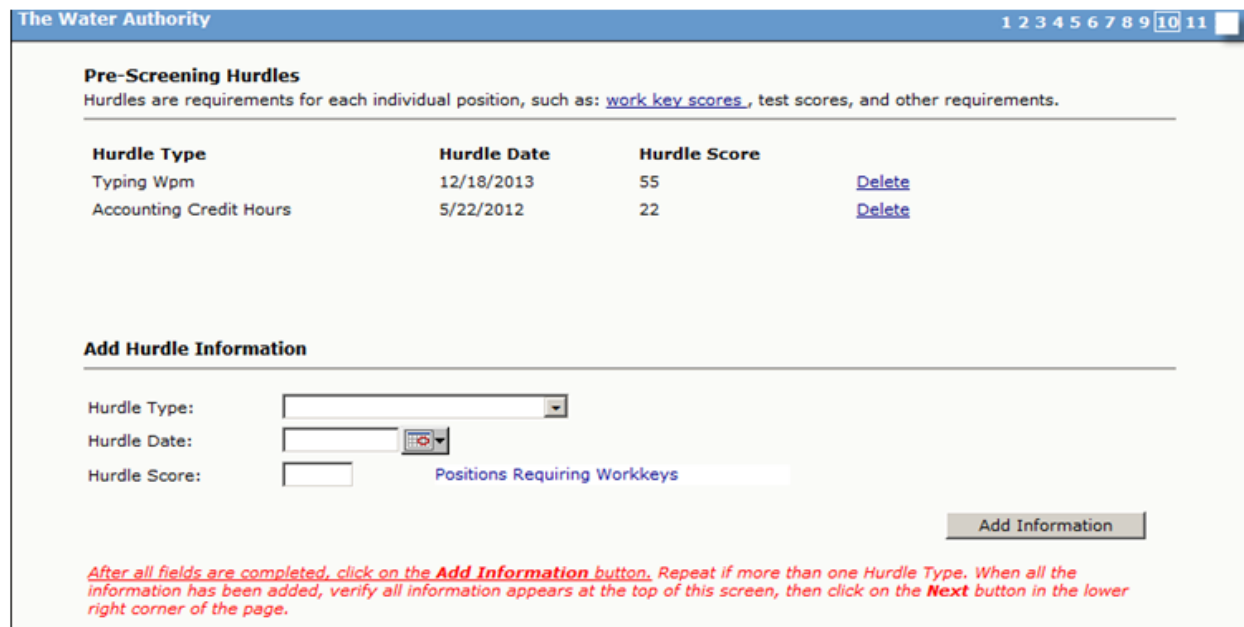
The Water Authority

1 2 3 4 5 6 7 8 9 10 11

Pre-Screening Hurdles
Hurdles are requirements for each individual position, such as: work key scores , test scores, and other requirements.

| Hurdle Type | Hurdle Date | Hurdle Score | |
|---|---|---|---|
| Typing Wpm | 12/18/2013 | 55 | Delete |
| Accounting Credit Hours | 5/22/2012 | 22 | Delete |

Add Hurdle Information

Hurdle Type:
Hurdle Date:
Hurdle Score:
Positions Requiring Workkeys

Add Information

After all fields are completed, click on the Add Information button. Repeat if more than one Hurdle Type. When all the information has been added, verify all information appears at the top of this screen, then click on the Next button in the lower right corner of the page.